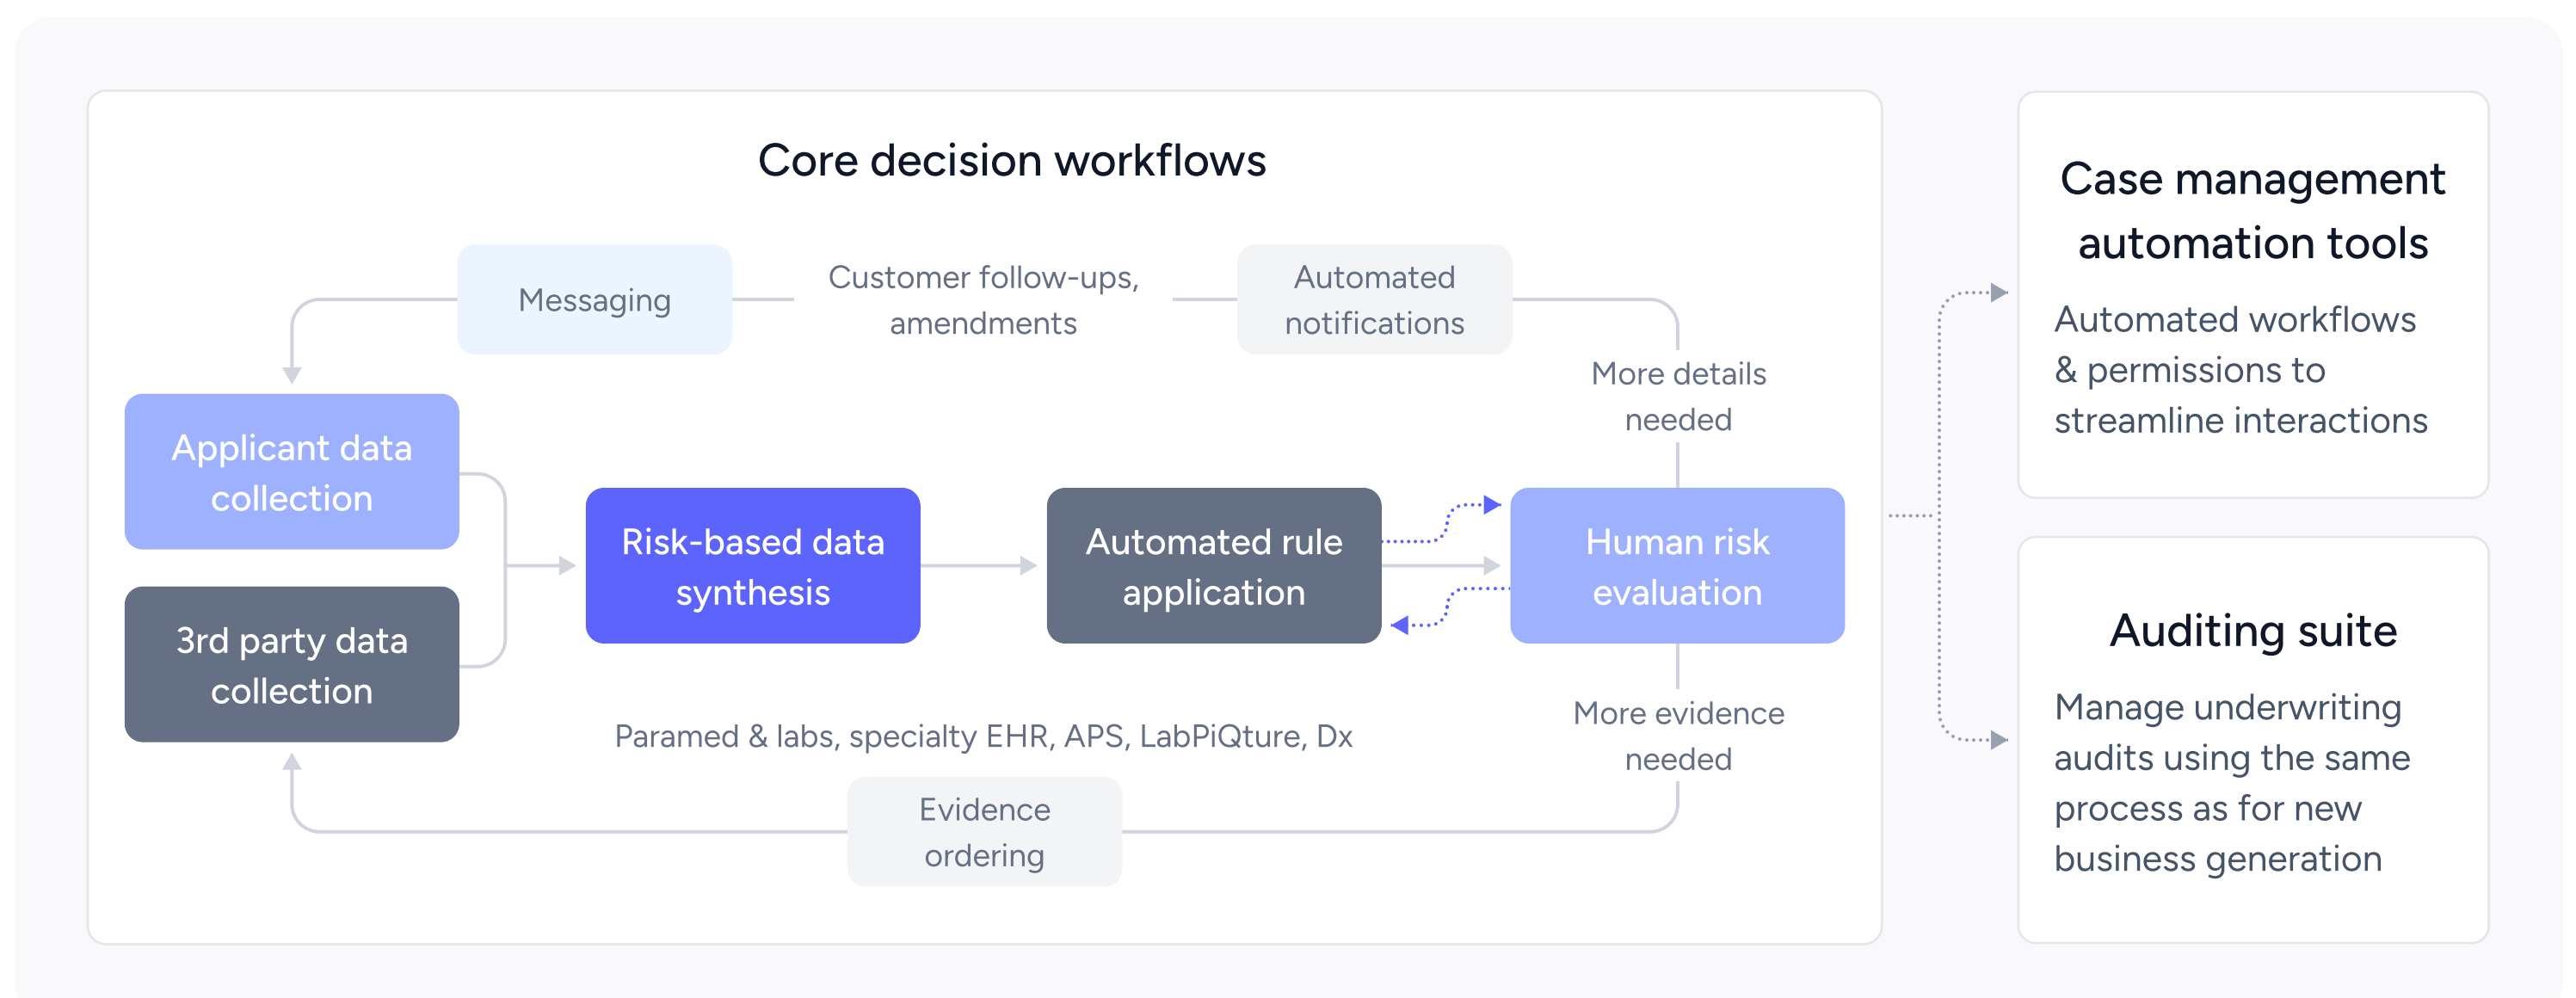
Core decision workflows

Messaging

Customer follow-ups, amendments

Automated notifications

More details needed

Applicant data collection

3rd party data collection

Risk-based data synthesis

Automated rule application

Human risk evaluation

Paramed & labs, specialty EHR, APS, LabPiQture, Dx

More evidence needed

Evidence ordering

Case management automation tools

Automated workflows & permissions to streamline interactions

Auditing suite

Manage underwriting audits using the same process as for new business generation